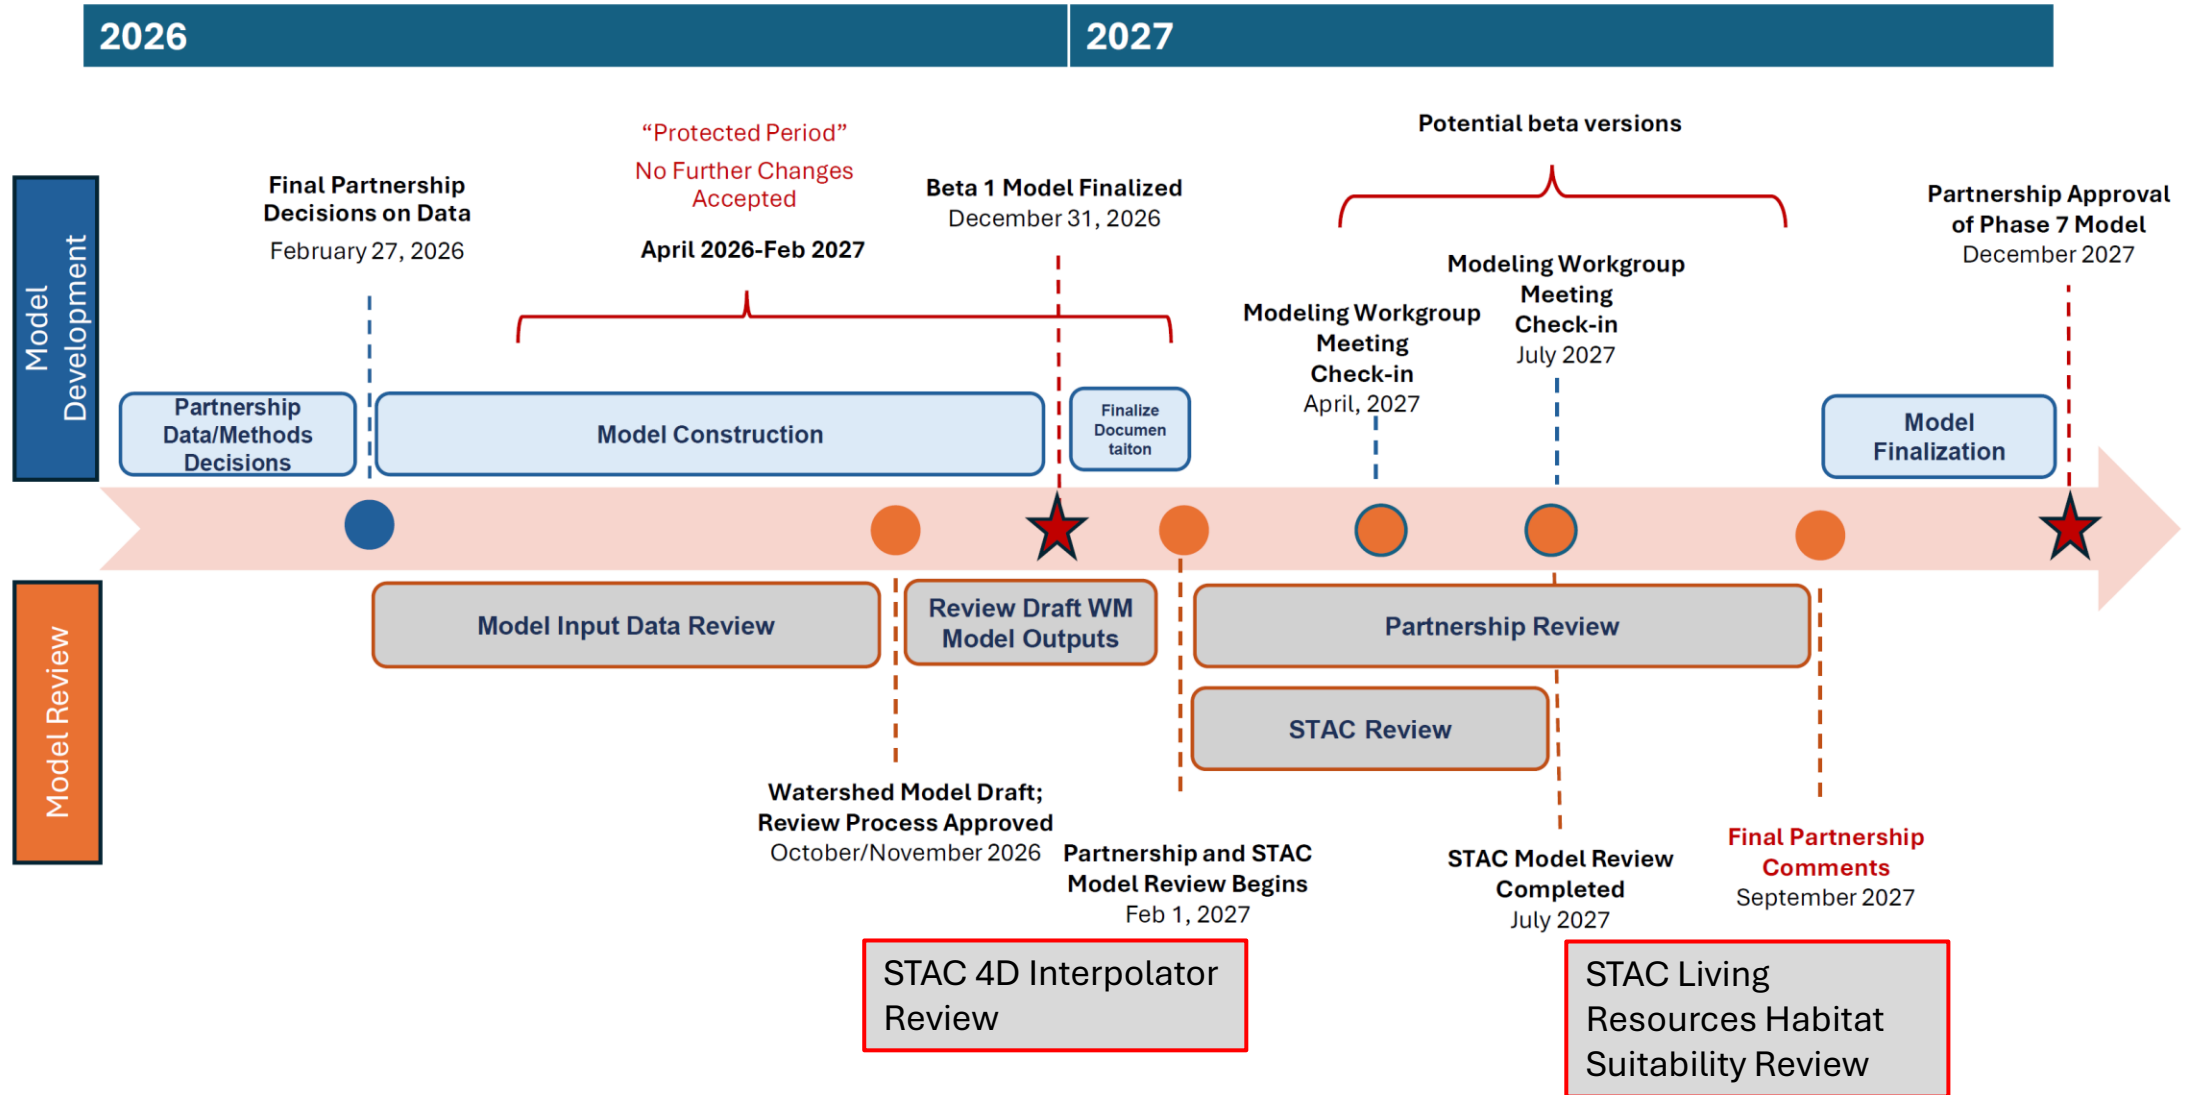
2026

2027

Model Development

Final Partnership Decisions on Data
February 27, 2026

"Protected Period"
No Further Changes Accepted
April 2026-Feb 2027

Beta 1 Model Finalized
December 31, 2026

Potential beta versions

Modeling Workgroup Meeting Check-in
April, 2027

Modeling Workgroup Meeting Check-in
July 2027

Partnership Approval of Phase 7 Model
December 2027

Partnership Data/Methods Decisions

Model Construction

Finalize Documen taiton

Model Finalization

Model Review

Model Input Data Review

Review Draft WM Model Outputs

Partnership Review

STAC Review

Watershed Model Draft; Review Process Approved
October/November 2026

Partnership and STAC Model Review Begins
Feb 1, 2027

STAC Model Review Completed
July 2027

Final Partnership Comments
September 2027

STAC 4D Interpolator Review

STAC Living Resources Habitat Suitability Review